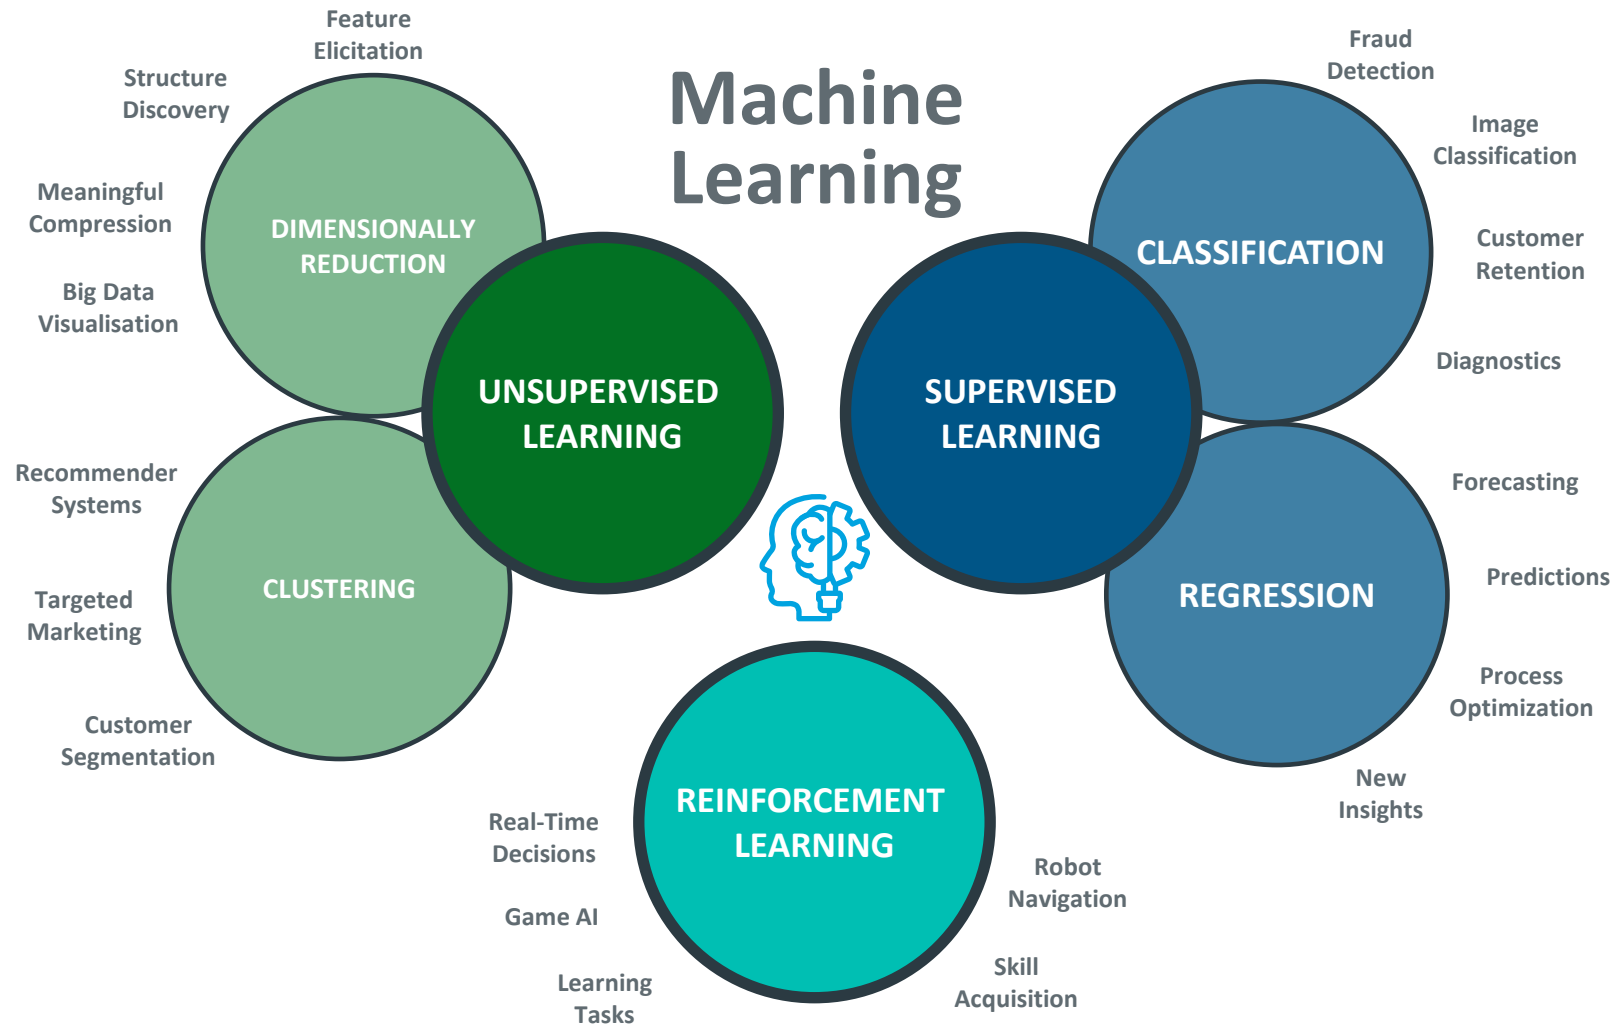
Machine Learning

Feature Elicitation

Structure Discovery

Meaningful Compression

Big Data Visualisation

DIMENSIONALLY REDUCTION

UNSUPERVISED LEARNING

Recommender Systems

Targeted Marketing

Customer Segmentation

CLUSTERING

Fraud Detection

Image Classification

Customer Retention

Diagnostics

CLASSIFICATION

SUPERVISED LEARNING

Forecasting

Predictions

Process Optimization

New Insights

REGRESSION

Real-Time Decisions

Game AI

Learning Tasks

REINFORCEMENT LEARNING

Robot Navigation

Skill Acquisition